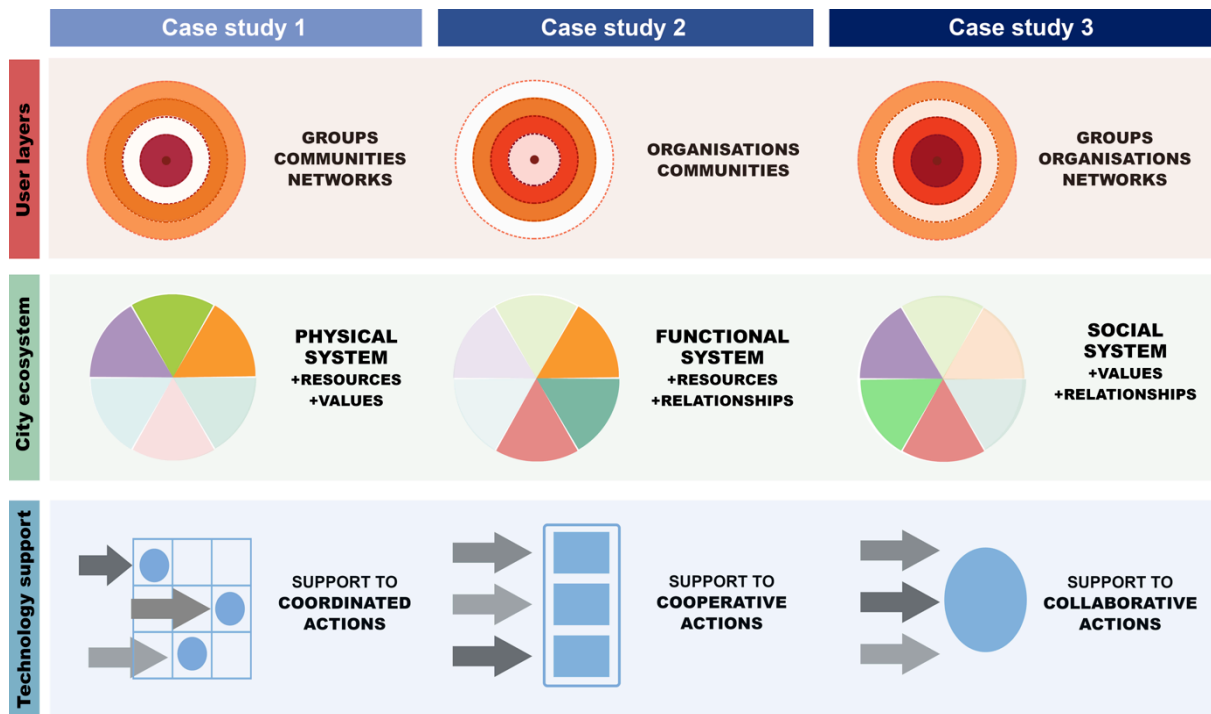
Case study 1

Case study 2

Case study 3

User layers

GROUPS
COMMUNITIES
NETWORKS

ORGANISATIONS
COMMUNITIES

GROUPS
ORGANISATIONS
NETWORKS

City ecosystem

PHYSICAL SYSTEM
+RESOURCES
+VALUES

FUNCTIONAL SYSTEM
+RESOURCES
+RELATIONSHIPS

SOCIAL SYSTEM
+VALUES
+RELATIONSHIPS

Technology support

SUPPORT TO
COORDINATED ACTIONS

SUPPORT TO
COOPERATIVE ACTIONS

SUPPORT TO
COLLABORATIVE ACTIONS